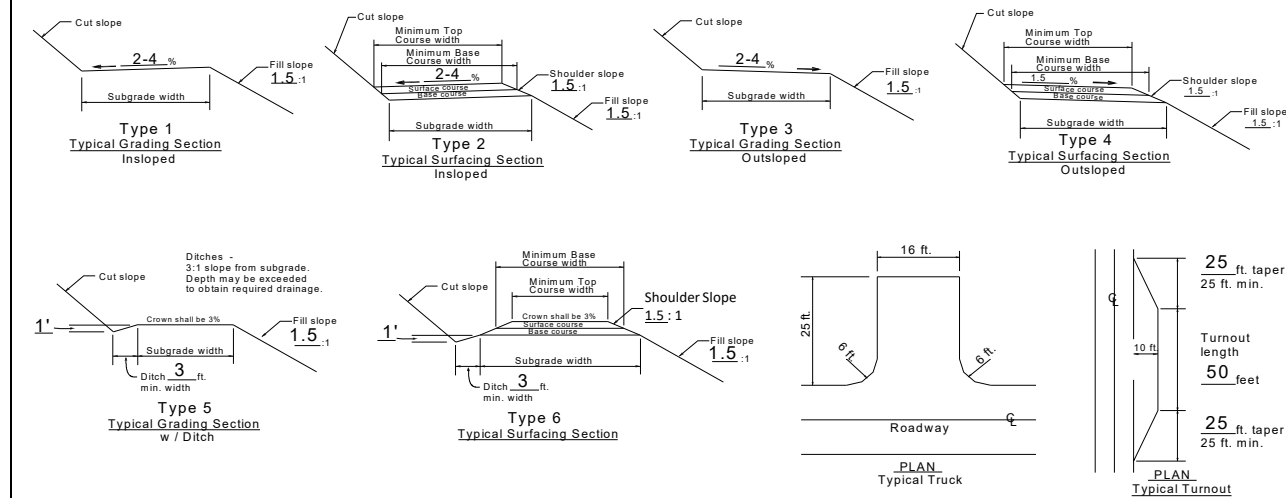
Cut slope
2-4 %
Fill slope
1.5 :1
Subgrade width
Type 1
Typical Grading Section
Insloped

Cut slope
Minimum Top Course width
Minimum Base Course width
2-4 %
Shoulder slope
1.5 :1
Surface course
Base course
Fill slope
1.5 :1
Subgrade width
Type 2
Typical Surfacing Section
Insloped

Cut slope
2-4 %
Fill slope
1.5 :1
Subgrade width
Type 3
Typical Grading Section
Outsloped

Cut slope
Minimum Top Course width
Minimum Base Course width
1.5 %
Shoulder slope
1.5 :1
Surface course
Base course
Fill slope
1.5 :1
Subgrade width
Type 4
Typical Surfacing Section
Outsloped

Ditches - 3:1 slope from subgrade. Depth may be exceeded to obtain required drainage.
Cut slope
1'
Crown shall be 3%
Fill slope
1.5 :1
Subgrade width
Ditch 3 ft. min. width
Type 5
Typical Grading Section
w / Ditch

Minimum Base Course width
Minimum Top Course width
Cut slope
Shoulder Slope
1.5 : 1
Crown shall be 3%
Surface course
Base course
1'
Fill slope
1.5 :1
Subgrade width
Ditch 3 ft. min. width
Type 6
Typical Surfacing Section

16 ft.
25 ft.
6 ft.
6 ft.
Roadway
℄
PLAN
Typical Truck

℄
25 ft. taper
25 ft. min.
10 ft.
Turnout length
50 feet
25 ft. taper
25 ft. min.
PLAN
Typical Turnout